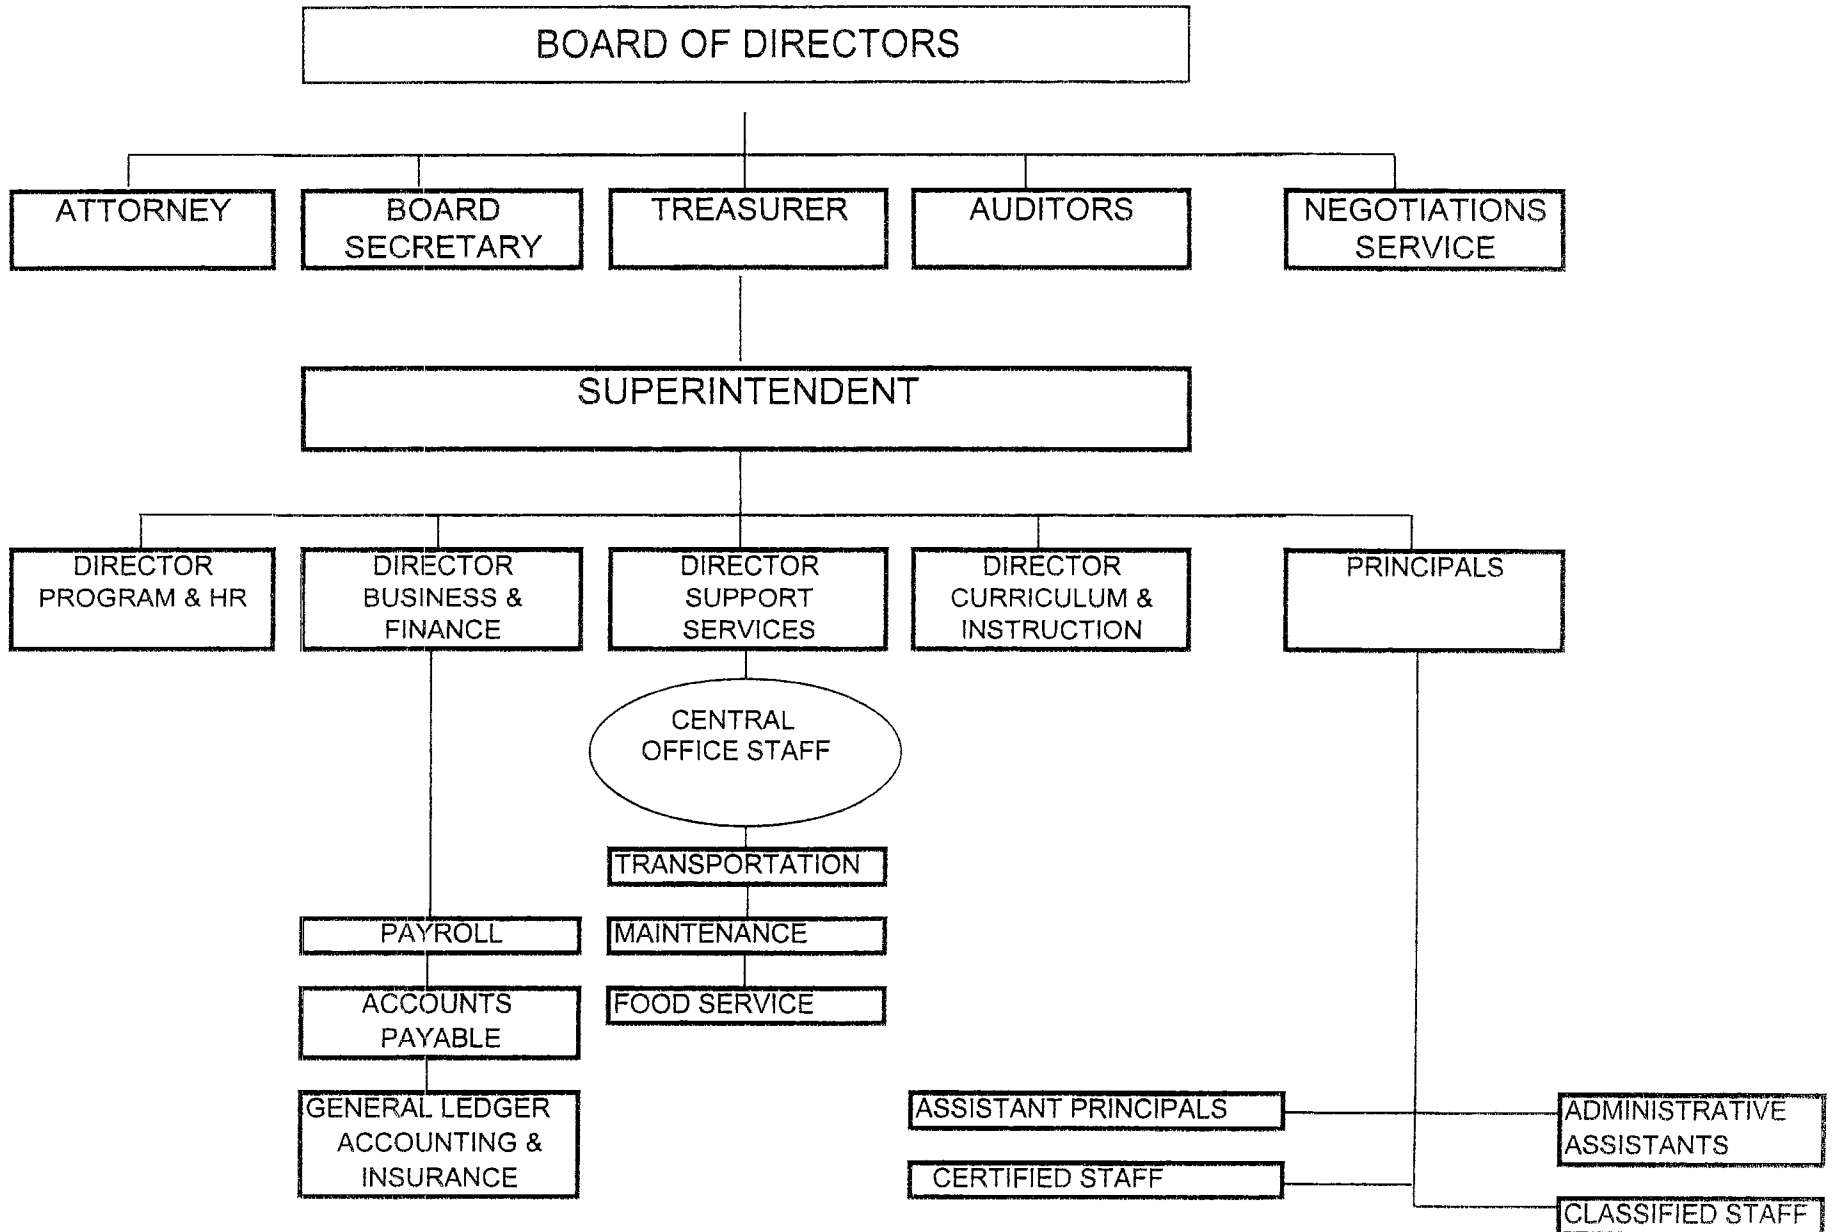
BOARD OF DIRECTORS

ATTORNEY

BOARD SECRETARY

TREASURER

AUDITORS

NEGOTIATIONS SERVICE

SUPERINTENDENT

DIRECTOR PROGRAM & HR

DIRECTOR BUSINESS & FINANCE

DIRECTOR SUPPORT SERVICES

DIRECTOR CURRICULUM & INSTRUCTION

PRINCIPALS

CENTRAL OFFICE STAFF

TRANSPORTATION

MAINTENANCE

FOOD SERVICE

PAYROLL

ACCOUNTS PAYABLE

GENERAL LEDGER ACCOUNTING & INSURANCE

ASSISTANT PRINCIPALS

ADMINISTRATIVE ASSISTANTS

CERTIFIED STAFF

CLASSIFIED STAFF